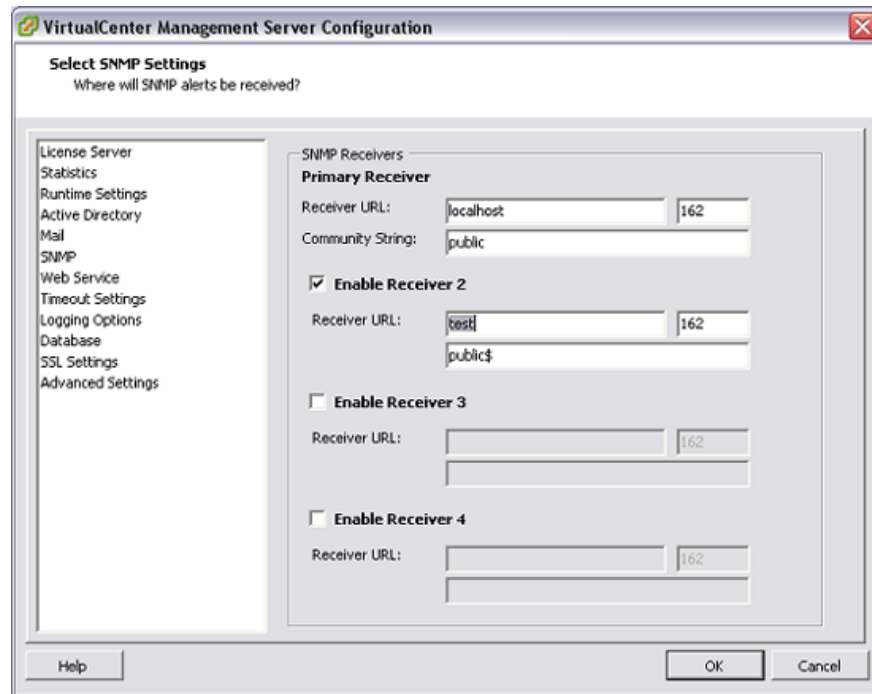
VirtualCenter Management Server Configuration

Select SNMP Settings
Where will SNMP alerts be received?

License Server
Statistics
Runtime Settings
Active Directory
Mail
SNMP
Web Service
Timeout Settings
Logging Options
Database
SSL Settings
Advanced Settings

SNMP Receivers
Primary Receiver
Receiver URL: localhost 162
Community String: public

☑ Enable Receiver 2
Receiver URL: test 162
public$

☐ Enable Receiver 3
Receiver URL: 162

☐ Enable Receiver 4
Receiver URL: 162

Help
OK
Cancel